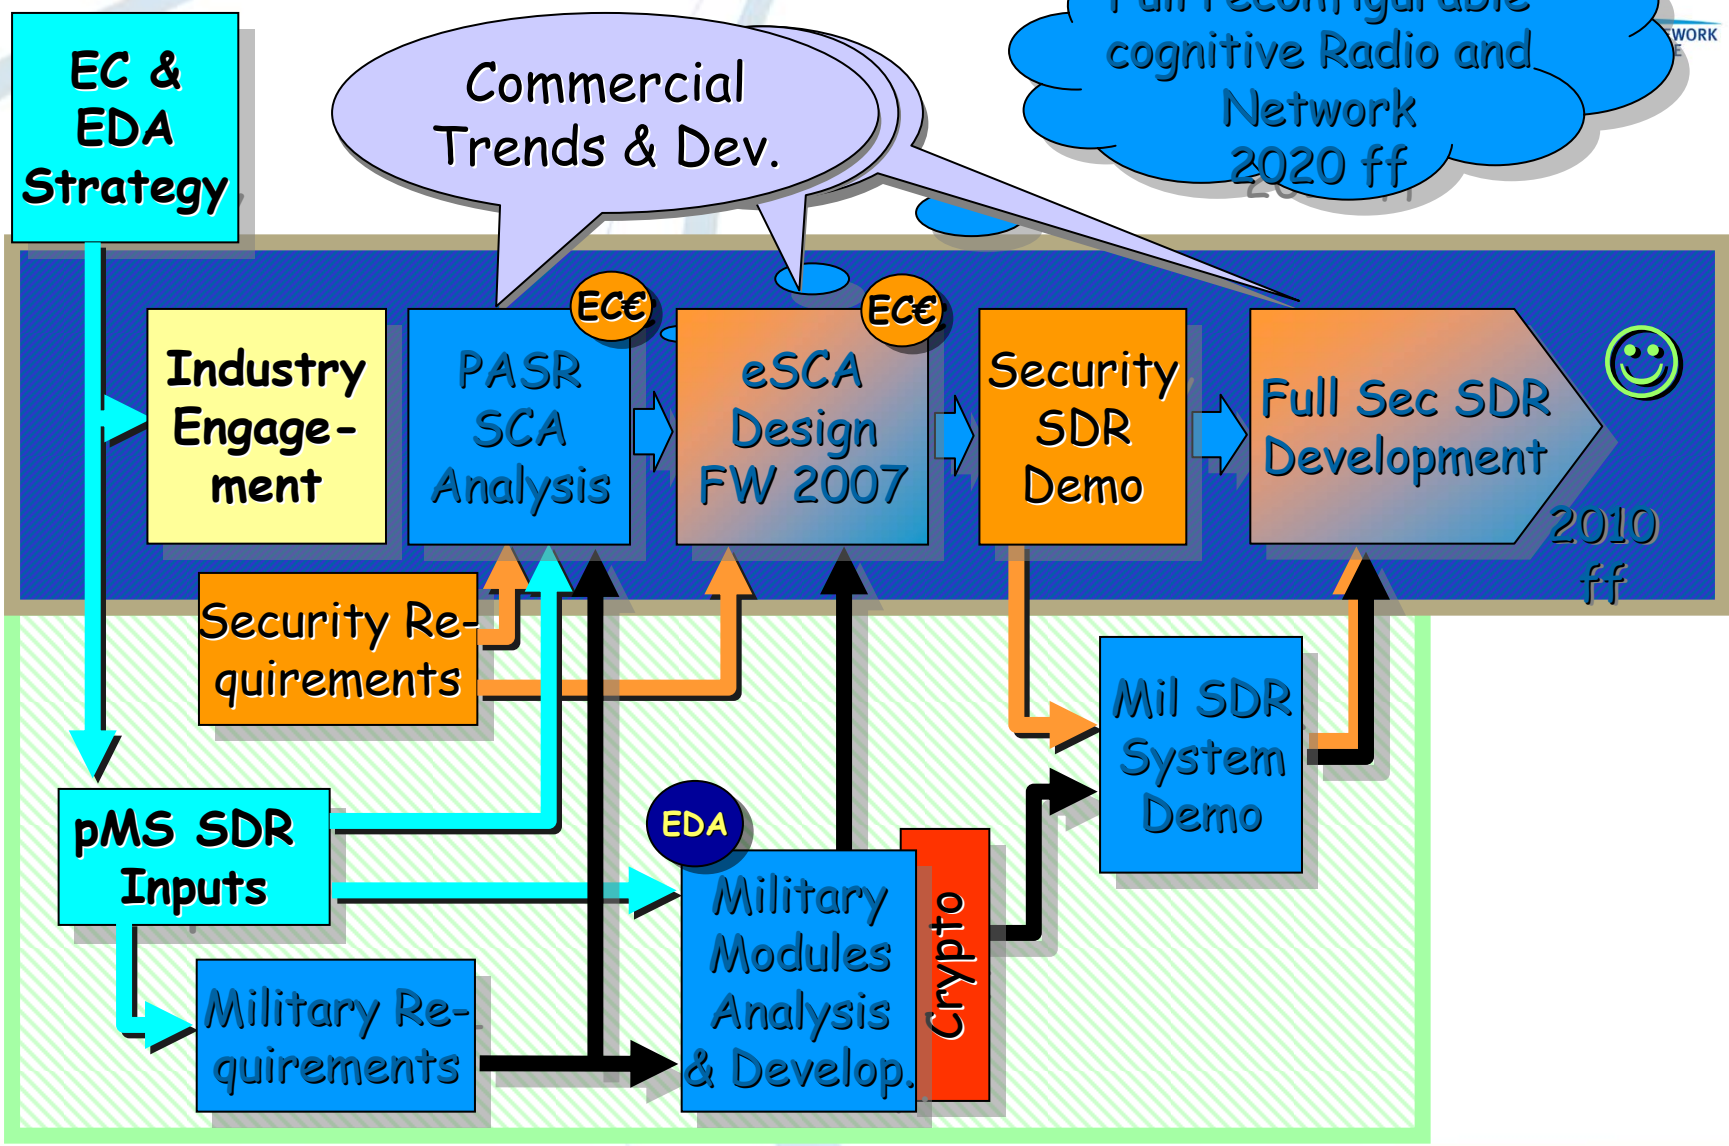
EC & EDA Strategy

Commercial Trends & Dev.

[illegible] cognitive Radio and Network 2020 ff

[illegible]WORK

Industry Engage-ment

EC€

PASR SCA Analysis

EC€

eSCA Design FW 2007

Security SDR Demo

Full Sec SDR Development

2010 ff

Security Re-quirements

Mil SDR System Demo

pMS SDR Inputs

EDA

Military Modules Analysis & Develop.

Crypto

Military Re-quirements